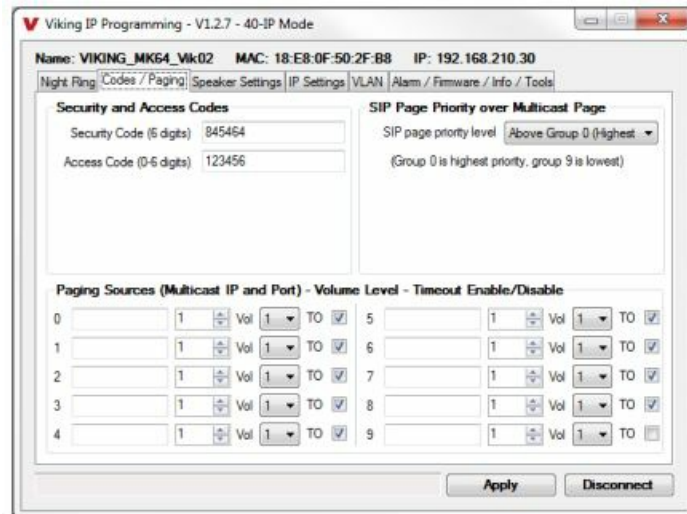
V Viking IP Programming - V1.2.7 - 40-IP Mode

Name: VIKING_MK64_Vik02 MAC: 18:E8:0F:50:2F:B8 IP: 192.168.210.30

Night Ring | Codes / Paging | Speaker Settings | IP Settings | VLAN | Alarm / Firmware / Info / Tools

Security and Access Codes

Security Code (6 digits) 845464

Access Code (0-6 digits) 123456

SIP Page Priority over Multicast Page

SIP page priority level Above Group 0 (Highest

(Group 0 is highest priority, group 9 is lowest)

Paging Sources (Multicast IP and Port) - Volume Level - Timeout Enable/Disable

| | | | | | | | | | |
|---|---|---|---|---|---|---|---|---|---|
| 0 | 1 | Vol 1 | TO | 5 | 1 | Vol 1 | TO |
| 1 | 1 | Vol 1 | TO | 6 | 1 | Vol 1 | TO |
| 2 | 1 | Vol 1 | TO | 7 | 1 | Vol 1 | TO |
| 3 | 1 | Vol 1 | TO | 8 | 1 | Vol 1 | TO |
| 4 | 1 | Vol 1 | TO | 9 | 1 | Vol 1 | TO |

Apply Disconnect